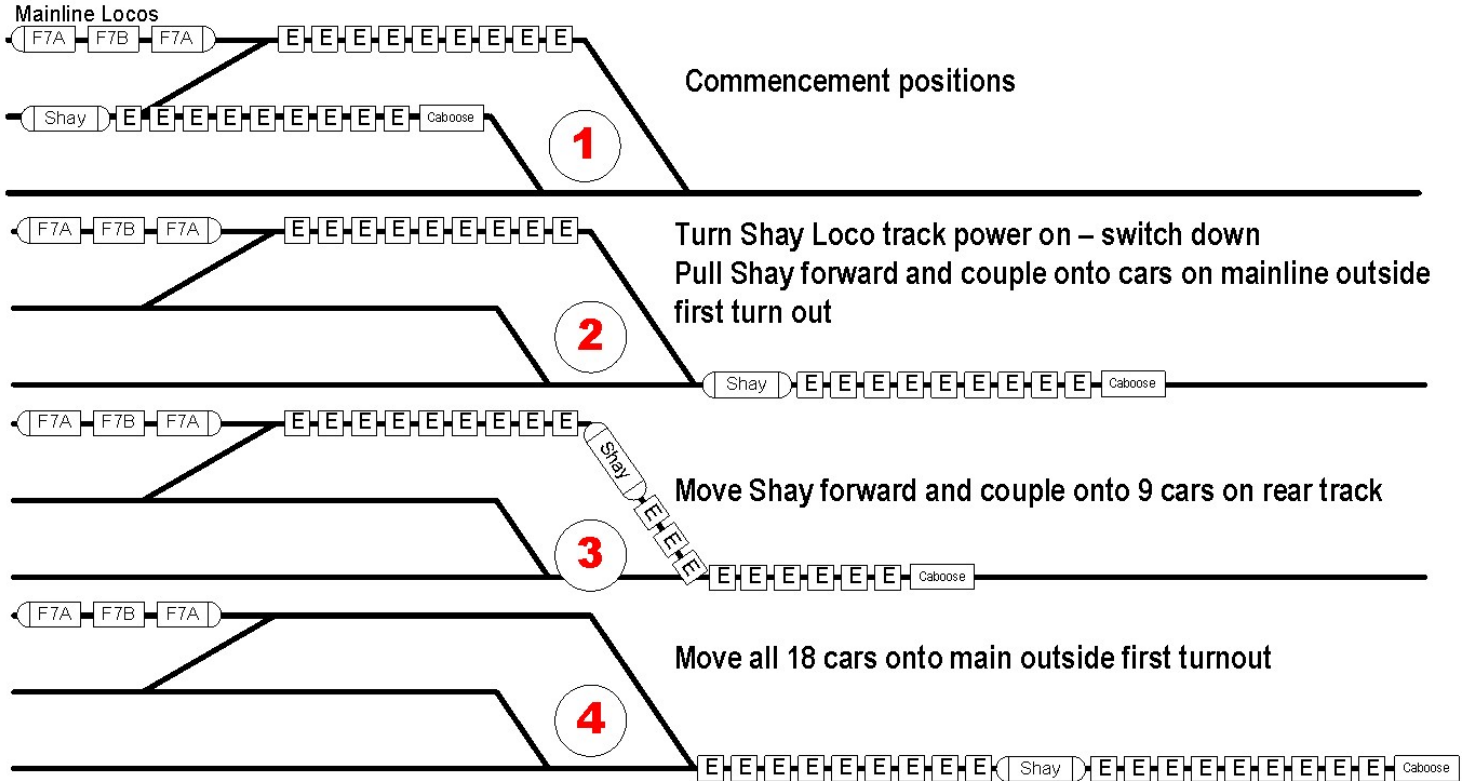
Mainline Locos

F7A F7B F7A E E E E E E E E E

Shay E E E E E E E E E Caboose

Commencement positions

1

F7A F7B F7A E E E E E E E E E

Turn Shay Loco track power on – switch down
Pull Shay forward and couple onto cars on mainline outside first turn out

2

Shay E E E E E E E E E Caboose

F7A F7B F7A E E E E E E E E E

Shay E E E

Move Shay forward and couple onto 9 cars on rear track

3

E E E E E E Caboose

F7A F7B F7A

Move all 18 cars onto main outside first turnout

4

E E E E E E E E E Shay E E E E E E E E E Caboose